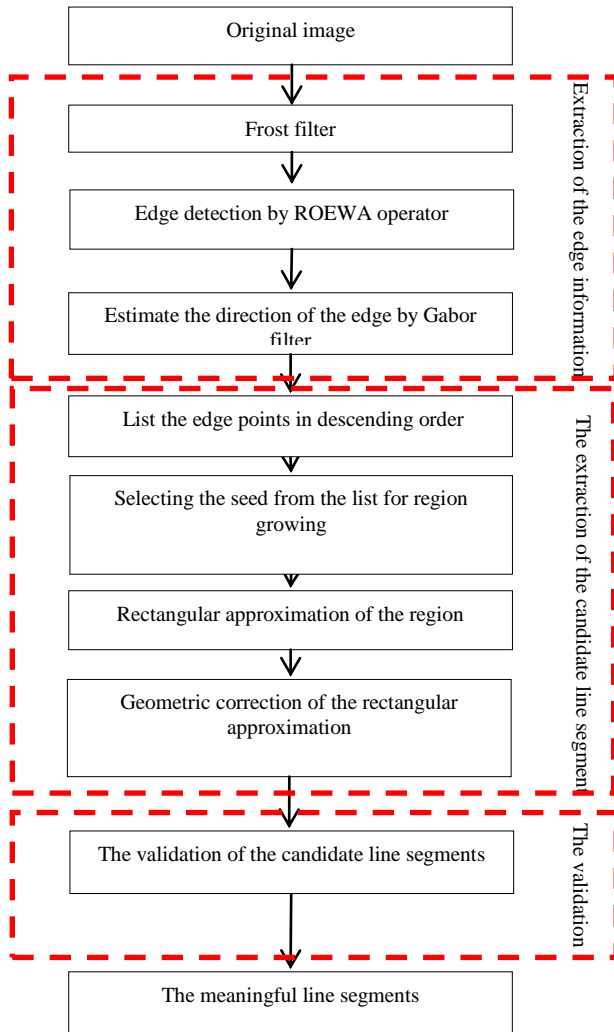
Original image

Extraction of the edge information

Frost filter

Edge detection by ROEWA operator

Estimate the direction of the edge by Gabor filter

The extraction of the candidate line segment

List the edge points in descending order

Selecting the seed from the list for region growing

Rectangular approximation of the region

Geometric correction of the rectangular approximation

The validation

The validation of the candidate line segments

The meaningful line segments